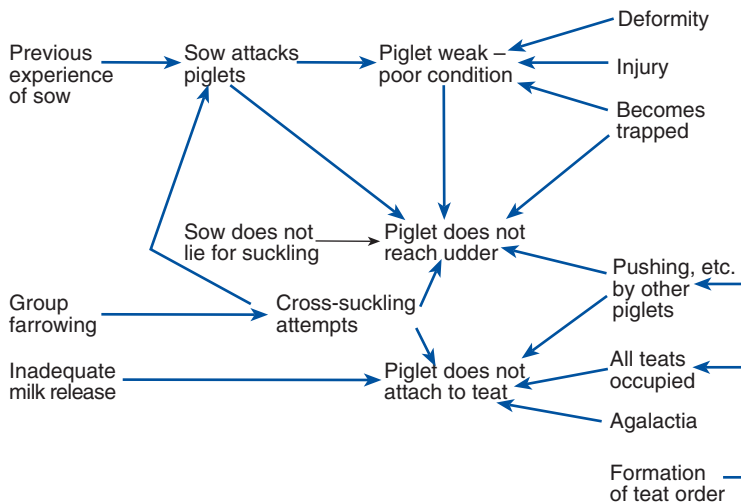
Deformity

Previous experience of sow

Sow attacks piglets

Piglet weak – poor condition

Injury

Becomes trapped

Sow does not lie for suckling

Piglet does not reach udder

Pushing, etc. by other piglets

Group farrowing

Cross-suckling attempts

Inadequate milk release

Piglet does not attach to teat

All teats occupied

Agalactia

Formation of teat order